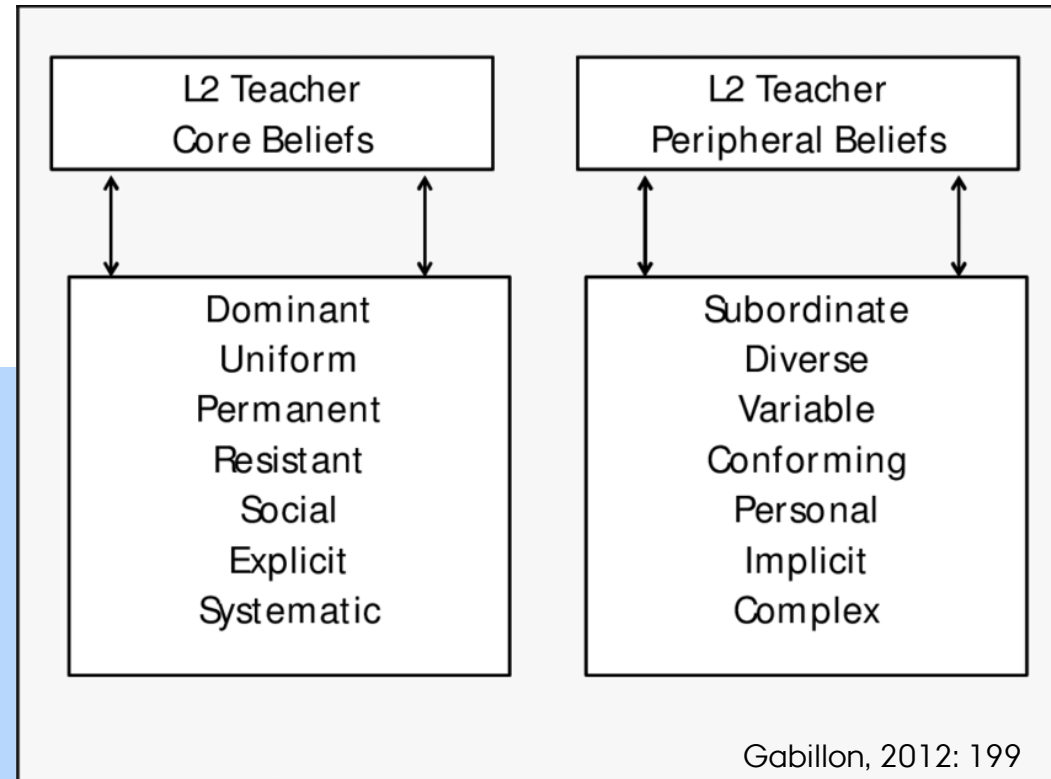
L2 Teacher
Core Beliefs

L2 Teacher
Peripheral Beliefs

Dominant
Uniform
Permanent
Resistant
Social
Explicit
Systematic

Subordinate
Diverse
Variable
Conforming
Personal
Implicit
Complex

Gabillon, 2012: 199